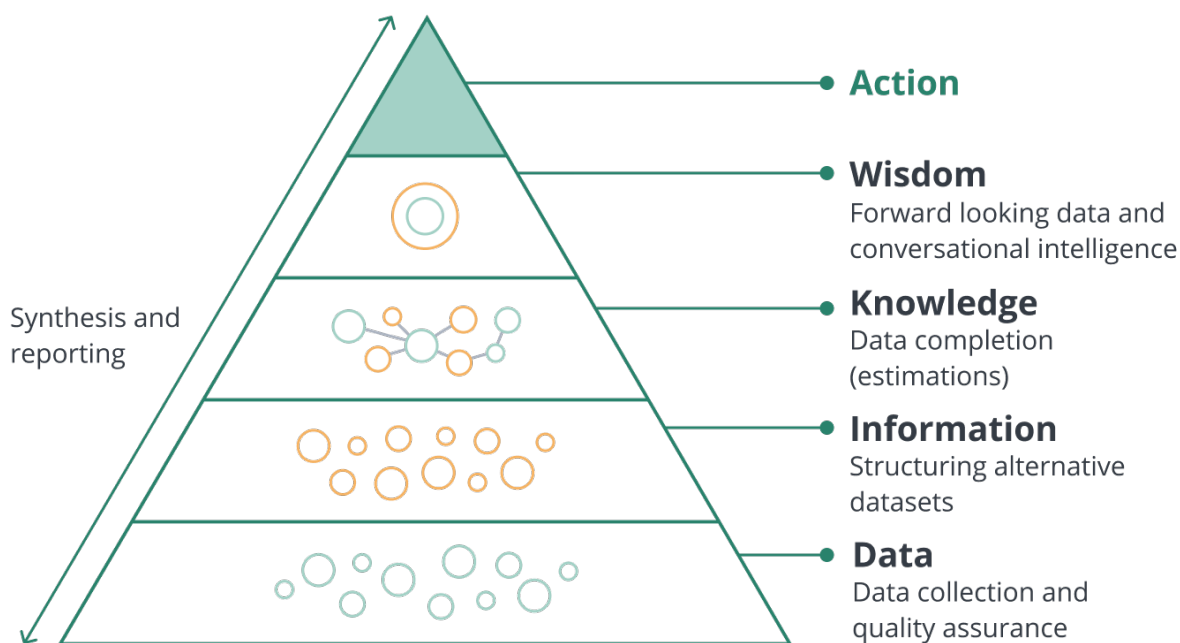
Synthesis and reporting

Action

Wisdom
Forward looking data and conversational intelligence

Knowledge
Data completion (estimations)

Information
Structuring alternative datasets

Data
Data collection and quality assurance